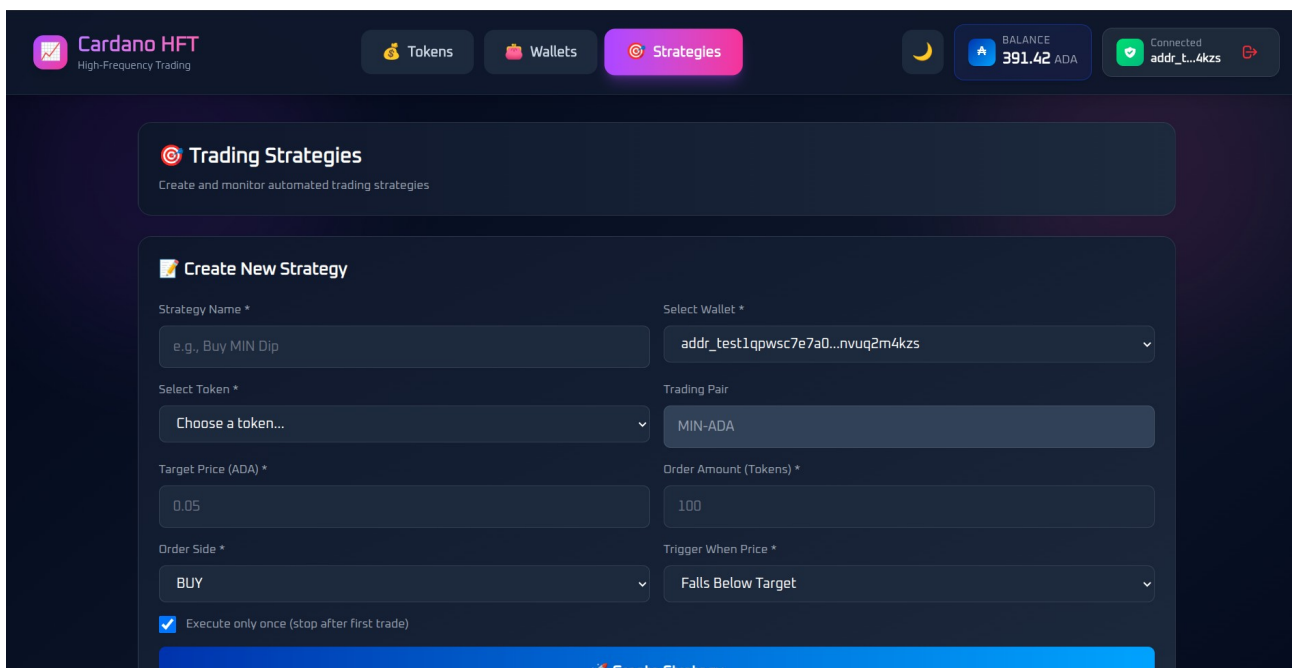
Cardano HFT
High-Frequency Trading

💰 Tokens | 👛 Wallets | 🎯 Strategies

🌙

BALANCE
391.42 ADA

Connected
addr_t...4kzs

🎯 Trading Strategies
Create and monitor automated trading strategies

📝 Create New Strategy

Strategy Name *
e.g., Buy MIN Dip

Select Wallet *
addr_test1qpwsc7e7a0...nvuq2m4kzs

Select Token *
Choose a token...

Trading Pair
MIN-ADA

Target Price (ADA) *
0.05

Order Amount (Tokens) *
100

Order Side *
BUY

Trigger When Price *
Falls Below Target

Execute only once (stop after first trade)

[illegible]